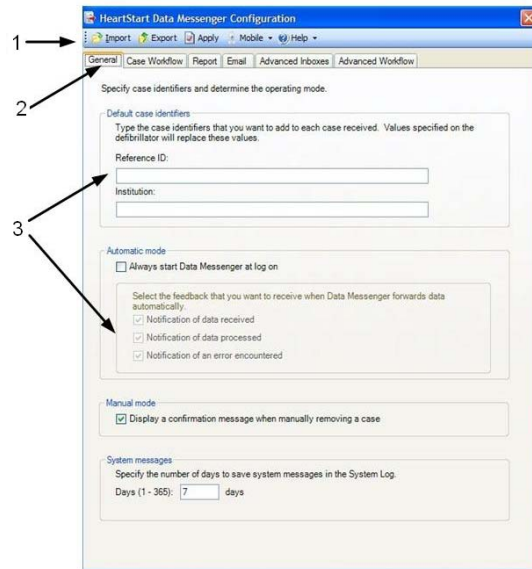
HeartStart Data Messenger Configuration

1

Import Export Apply Mobile Help

2

General | Case Workflow | Report | Email | Advanced Inboxes | Advanced Workflow

Specify case identifiers and determine the operating mode.

Default case identifiers

Type the case identifiers that you want to add to each case received. Values specified on the defibrillator will replace these values.

Reference ID:

Institution:

3

Automatic mode

Always start Data Messenger at log on

Select the feedback that you want to receive when Data Messenger forwards data automatically.

Notification of data received

Notification of data processed

Notification of an error encountered

Manual mode

Display a confirmation message when manually removing a case

System messages

Specify the number of days to save system messages in the System Log.

Days (1 - 365): 7 days